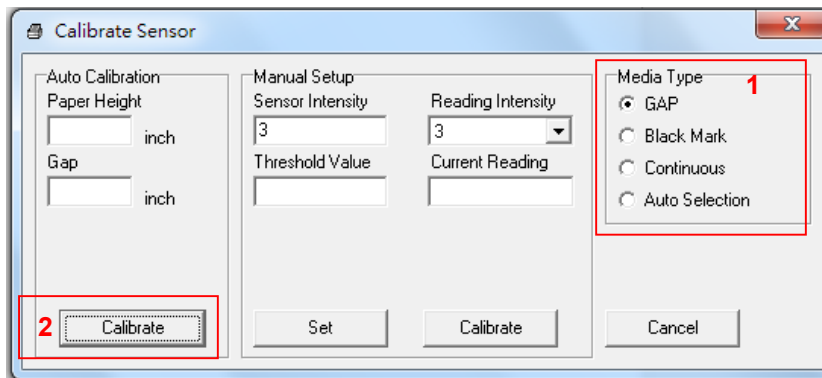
Calibrate Sensor

Auto Calibration
Paper Height
inch
Gap
inch

2 Calibrate

Manual Setup
Sensor Intensity
3
Threshold Value

Reading Intensity
3
Current Reading

Set
Calibrate

Media Type 1
GAP
Black Mark
Continuous
Auto Selection

Cancel